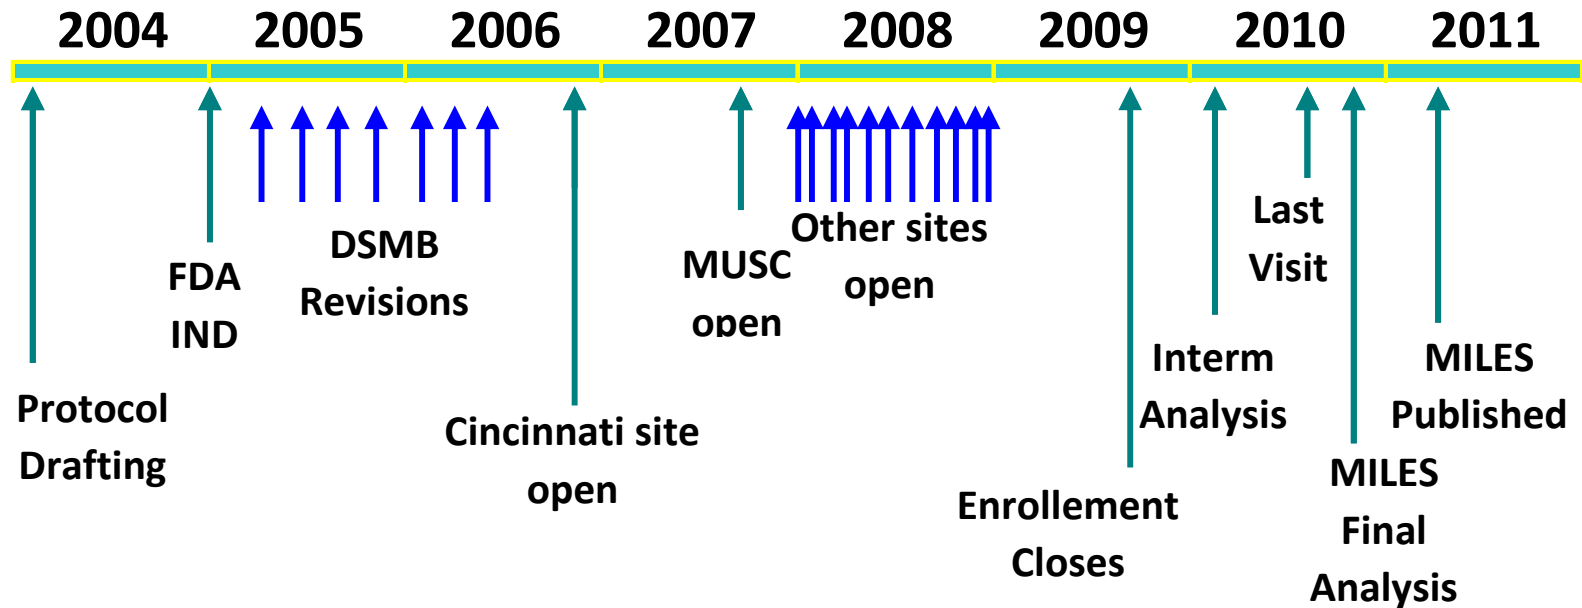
2004 2005 2006 2007 2008 2009 2010 2011

Protocol Drafting

FDA IND

DSMB Revisions

Cincinnati site open

MUSC open

Other sites open

Enrollement Closes

Interm Analysis

Last Visit

MILES Final Analysis

MILES Published